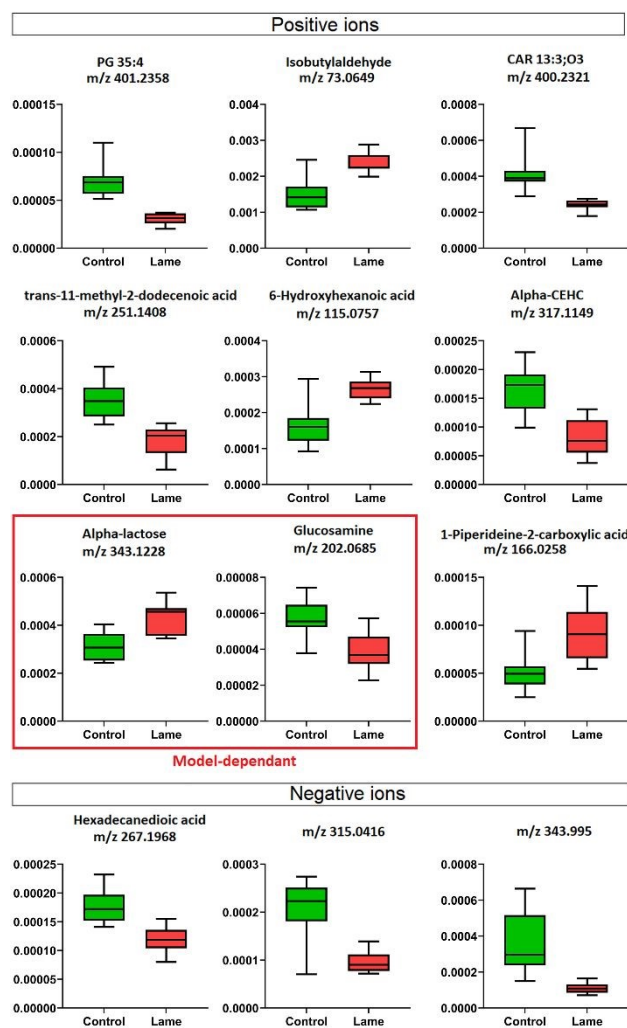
Positive ions

PG 35:4
m/z 401.2358

0.00015
0.00010
0.00005
0.00000
Control Lame

Isobutylaldehyde
m/z 73.0649

0.004
0.003
0.002
0.001
0.000
Control Lame

CAR 13:3;O3
m/z 400.2321

0.0008
0.0006
0.0004
0.0002
0.0000
Control Lame

trans-11-methyl-2-dodecenoic acid
m/z 251.1408

0.0006
0.0004
0.0002
0.0000
Control Lame

6-Hydroxyhexanoic acid
m/z 115.0757

0.0004
0.0003
0.0002
0.0001
0.0000
Control Lame

Alpha-CEHC
m/z 317.1149

0.00025
0.00020
0.00015
0.00010
0.00005
0.00000
Control Lame

Alpha-lactose
m/z 343.1228

0.0006
0.0004
0.0002
0.0000
Control Lame

Glucosamine
m/z 202.0685

0.00008
0.00006
0.00004
0.00002
0.00000
Control Lame

1-Piperideine-2-carboxylic acid
m/z 166.0258

0.00015
0.00010
0.00005
0.00000
Control Lame

Model-dependant

Negative ions

Hexadecanedioic acid
m/z 267.1968

0.00025
0.00020
0.00015
0.00010
0.00005
0.00000
Control Lame

m/z 315.0416

0.0003
0.0002
0.0001
0.0000
Control Lame

m/z 343.995

0.0008
0.0006
0.0004
0.0002
0.0000
Control Lame